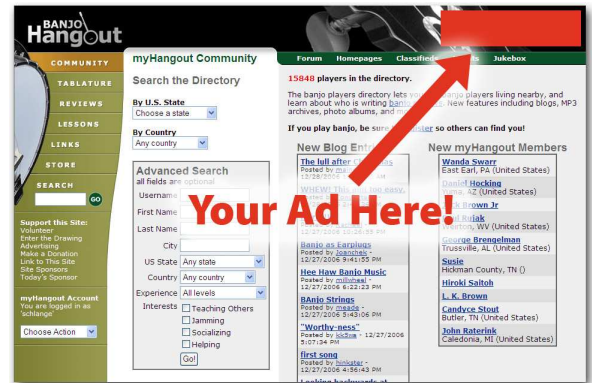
BANJO Hangout

COMMUNITY
TABLATURE
REVIEWS
LESSONS
LINKS
STORE
SEARCH
GO

Support this Site:
Volunteer
Enter the Drawing
Advertising
Make a Donation
Link to This Site
Site Sponsors
Today's Sponsor

myHangout Account
You are logged in as 'schlange'

Choose Action

myHangout Community

Forum Homepages Classified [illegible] Jukebox

Search the Directory

By U.S. State
Choose a state

By Country
Any country

Advanced Search
all fields are optional
Username
First Name
Last Name
City
US State Any state
Country Any country
Experience All levels
Interests
Teaching Others
Jamming
Socializing
Helping
Go!

15848 players in the directory.

The banjo players directory lets you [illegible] banjo players living nearby, and learn about who is writing banjo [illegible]. New features including blogs, MP3 archives, photo albums, and m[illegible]

If you play banjo, be sure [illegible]nster so others can find you!

New Blog Entr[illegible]
The lull after C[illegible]
Posted by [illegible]
12/28/2006 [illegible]
WHEW! This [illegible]
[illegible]
12/27/2006 10:38:55 PM
Banjo as Earplugs
Posted by Joanchek - 12/27/2006 9:41:55 PM
Hee Haw Banjo Music
Posted by millwheel - 12/27/2006 5:43:06 PM
BAnjo Strings
Posted by meade - 12/27/2006 5:31:40 PM
"Worthy-ness"
Posted by kk5ns - 12/27/2006 5:07:34 PM
first song
Posted by hinkster - 12/27/2006 4:56:43 PM
Looking backwards at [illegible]

New myHangout Members
Wanda Swarr
East Earl, PA (United States)
Daniel Hocking
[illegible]ma, AZ (United States)
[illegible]k Brown Jr
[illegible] Rujak
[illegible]erton, WV (United States)
George Brengelman
Trussville, AL (United States)
Susie
Hickman County, TN ()
Hiroki Saitoh
L. K. Brown
Candyce Stout
Butler, TN (United States)
John Raterink
Caledonia, MI (United States)

Your Ad Here!